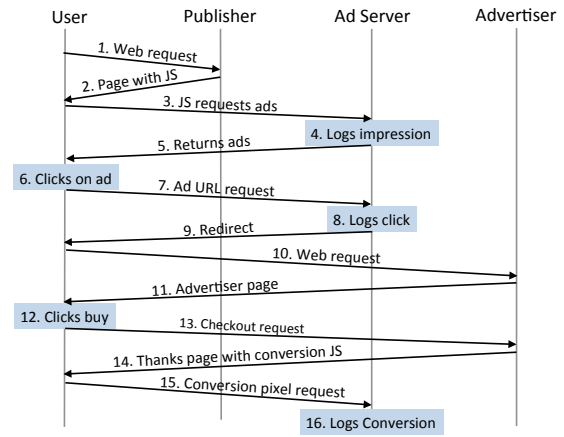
User
Publisher
Ad Server
Advertiser

1. Web request
2. Page with JS
3. JS requests ads
4. Logs impression
5. Returns ads
6. Clicks on ad
7. Ad URL request
8. Logs click
9. Redirect
10. Web request
11. Advertiser page
12. Clicks buy
13. Checkout request
14. Thanks page with conversion JS
15. Conversion pixel request
16. Logs Conversion